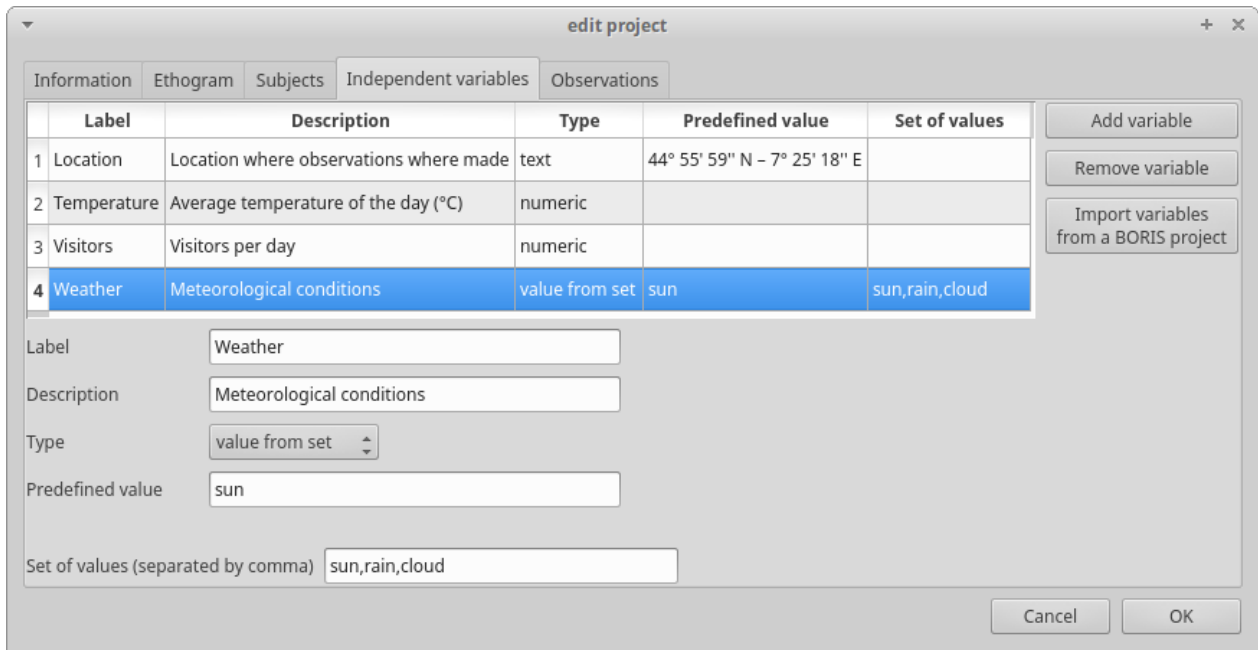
edit project

Information | Ethogram | Subjects | Independent variables | Observations

| | Label | Description | Type | Predefined value | Set of values |
|---|---|---|---|---|---|
| 1 | Location | Location where observations where made | text | 44° 55' 59'' N – 7° 25' 18'' E | |
| 2 | Temperature | Average temperature of the day (°C) | numeric | | |
| 3 | Visitors | Visitors per day | numeric | | |
| 4 | Weather | Meteorological conditions | value from set | sun | sun,rain,cloud |

Add variable
Remove variable
Import variables from a BORIS project

Label Weather
Description Meteorological conditions
Type value from set
Predefined value sun

Set of values (separated by comma) sun,rain,cloud

Cancel OK